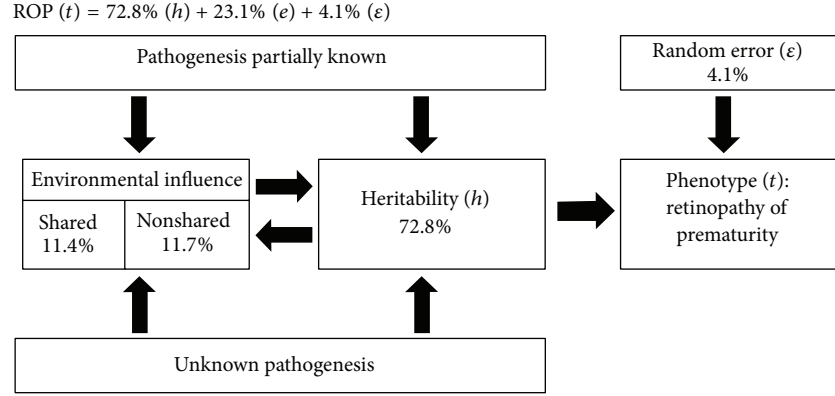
ROP $(t)$ = 72.8% $(h)$ + 23.1% $(e)$ + 4.1% $(\varepsilon)$

Pathogenesis partially known

Random error $(\varepsilon)$
4.1%

Environmental influence

Shared
11.4%

Nonshared
11.7%

Heritability $(h)$
72.8%

Phenotype $(t)$: retinopathy of prematurity

Unknown pathogenesis